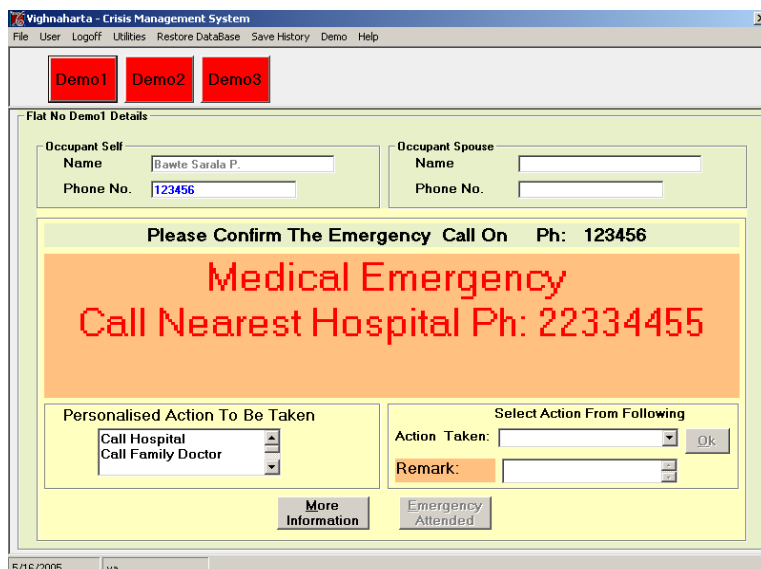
Vighnaharta - Crisis Management System
File User Logoff Utilities Restore DataBase Save History Demo Help

Demo1 Demo2 Demo3

Flat No Demo1 Details

Occupant Self
Name Bawte Sarala P.
Phone No. 123456

Occupant Spouse
Name
Phone No.

Please Confirm The Emergency Call On Ph: 123456

Medical Emergency
Call Nearest Hospital Ph: 22334455

Personalised Action To Be Taken
Call Hospital
Call Family Doctor

Select Action From Following
Action Taken:
Ok
Remark:

More Information
Emergency Attended

5/16/2005 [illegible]